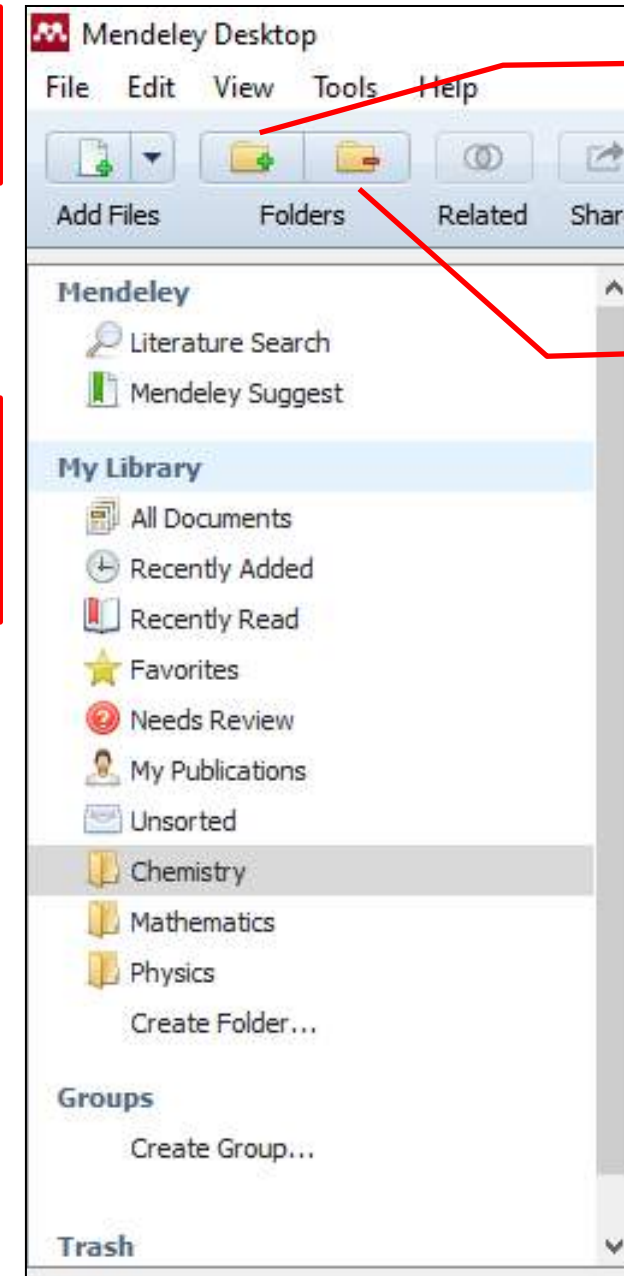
Mendeley Desktop

File Edit View Tools Help

Add Files Folders Related Shar

Mendeley
Literature Search
Mendeley Suggest

My Library
All Documents
Recently Added
Recently Read
Favorites
Needs Review
My Publications
Unsorted
Chemistry
Mathematics
Physics
Create Folder...

Groups
Create Group...

Trash